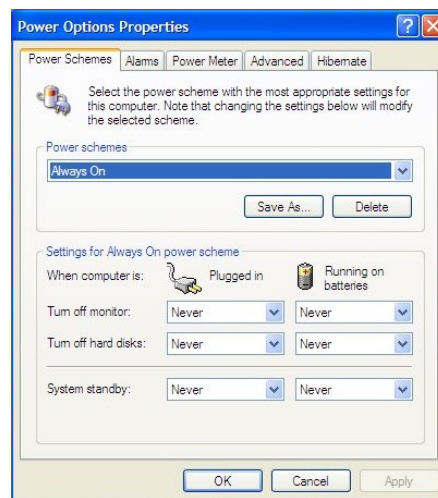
Power Options Properties

?

X

Power Schemes | Alarms | Power Meter | Advanced | Hibernate

Select the power scheme with the most appropriate settings for this computer. Note that changing the settings below will modify the selected scheme.

Power schemes

Always On

Save As...

Delete

Settings for Always On power scheme

When computer is:

Plugged in

Running on batteries

Turn off monitor:

Never

Never

Turn off hard disks:

Never

Never

System standby:

Never

Never

OK

Cancel

Apply